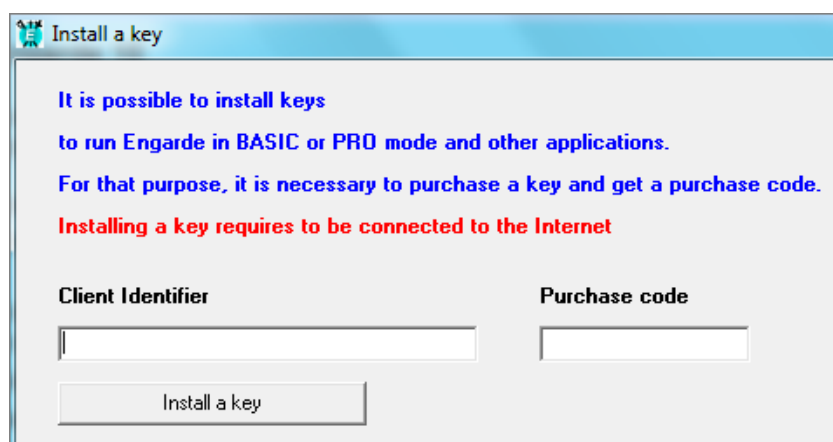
Install a key

It is possible to install keys

to run Engarde in BASIC or PRO mode and other applications.

For that purpose, it is necessary to purchase a key and get a purchase code.

Installing a key requires to be connected to the Internet

Client Identifier

Purchase code

Install a key